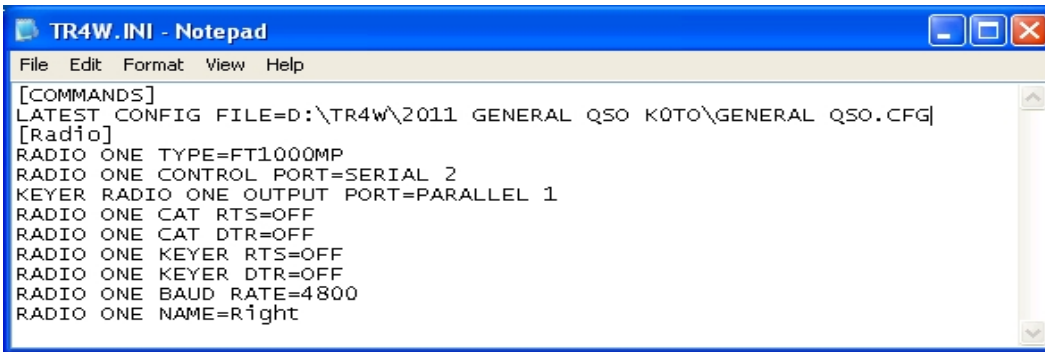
TR4W.INI - Notepad

File Edit Format View Help

[COMMANDS]
LATEST CONFIG FILE=D:\TR4W\2011 GENERAL QSO K0TO\GENERAL QSO.CFG
[Radio]
RADIO ONE TYPE=FT1000MP
RADIO ONE CONTROL PORT=SERIAL 2
KEYER RADIO ONE OUTPUT PORT=PARALLEL 1
RADIO ONE CAT RTS=OFF
RADIO ONE CAT DTR=OFF
RADIO ONE KEYER RTS=OFF
RADIO ONE KEYER DTR=OFF
RADIO ONE BAUD RATE=4800
RADIO ONE NAME=Right